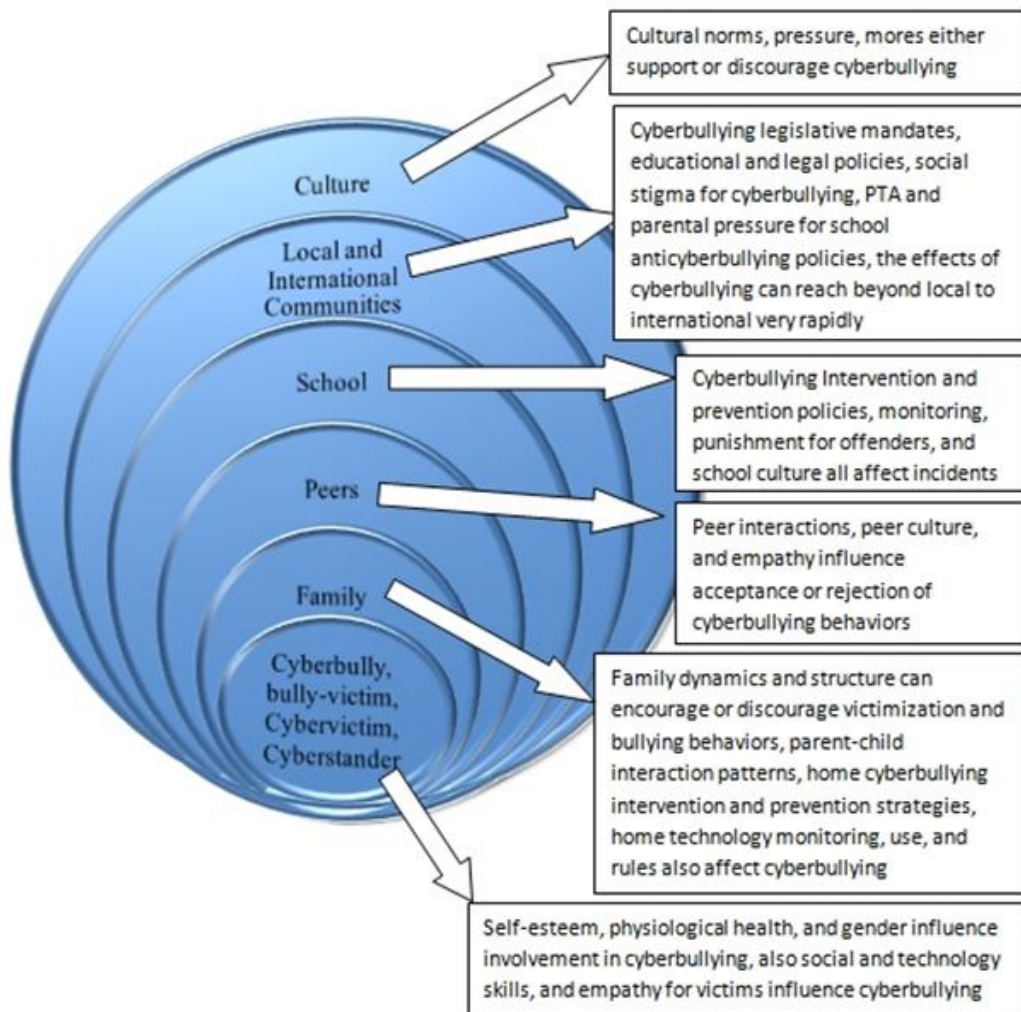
Culture

Cultural norms, pressure, mores either support or discourage cyberbullying

Local and International Communities

Cyberbullying legislative mandates, educational and legal policies, social stigma for cyberbullying, PTA and parental pressure for school anticyberbullying policies, the effects of cyberbullying can reach beyond local to international very rapidly

School

Cyberbullying Intervention and prevention policies, monitoring, punishment for offenders, and school culture all affect incidents

Peers

Peer interactions, peer culture, and empathy influence acceptance or rejection of cyberbullying behaviors

Family

Family dynamics and structure can encourage or discourage victimization and bullying behaviors, parent-child interaction patterns, home cyberbullying intervention and prevention strategies, home technology monitoring, use, and rules also affect cyberbullying

Cyberbully, bully-victim, Cybervictim, Cyberstander

Self-esteem, physiological health, and gender influence involvement in cyberbullying, also social and technology skills, and empathy for victims influence cyberbullying